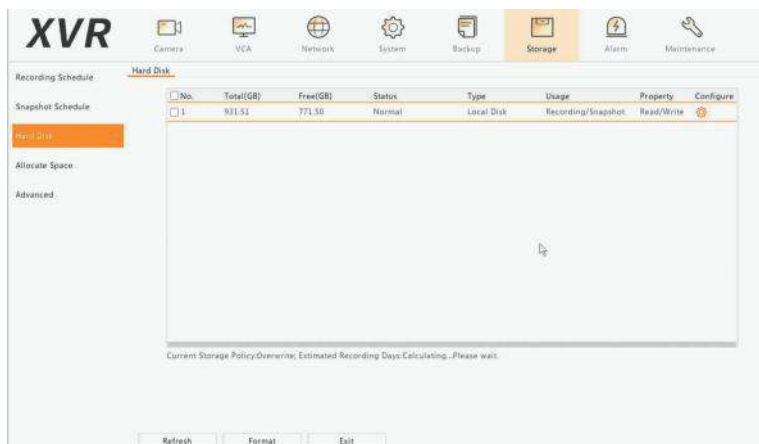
XVR

Camera VCA Network System Backup Storage Alarm Maintenance

Recording Schedule
Snapshot Schedule
Hard Disk
Allocate Space
Advanced

Hard Disk

| No. | Total(GB) | Free(GB) | Status | Type | Usage | Property | Configure |
|---|---|---|---|---|---|---|---|
| 1 | 931.51 | 771.50 | Normal | Local Disk | Recording/Snapshot | Read/Write | |

Current Storage Policy:Overwrite; Estimated Recording Days:Calculating...Please wait.

Refresh Format Exit